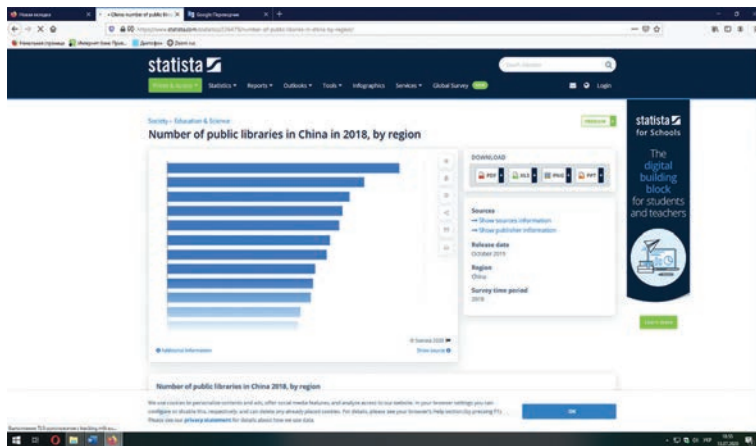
China: number of public libr... × | Google Переводчик

statista

Statistics ▾ Reports ▾ Outlooks ▾ Tools ▾ Infographics Services ▾ Global Survey NEW

Login

Society › Education & Science

Number of public libraries in China in 2018, by region

DOWNLOAD

PDF XLS PNG PPT

Sources
→ Show sources information
→ Show publisher information

Release date
October 2019

Region
China

Survey time period
2018

© Statista 2020

Additional Information

Show source

statista for Schools

The digital building block for students and teachers

Number of public libraries in China 2018, by region

We use cookies to personalize contents and ads, offer social media features, and analyze access to our website. In your browser settings you can configure or disable this, respectively, and can delete any already placed cookies. For details, please see your browser's Help section (by pressing F1). Please see our privacy statement for details about how we use data.

OK